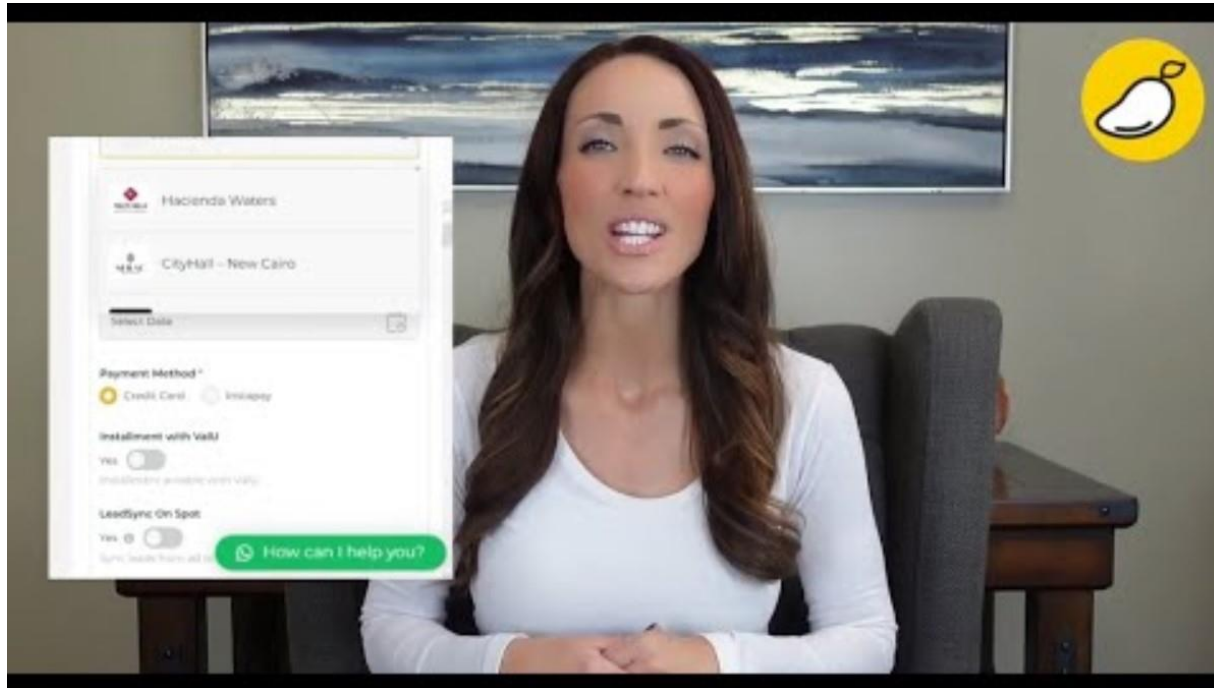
Hacienda Waters

CityHall - New Cairo

Select Date

Payment Method *

Credit Card Instapay

Installment with ValU

Yes

Installments available with ValU

LeadSync On Spot

Yes

Sync leads from all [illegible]

How can I help you?